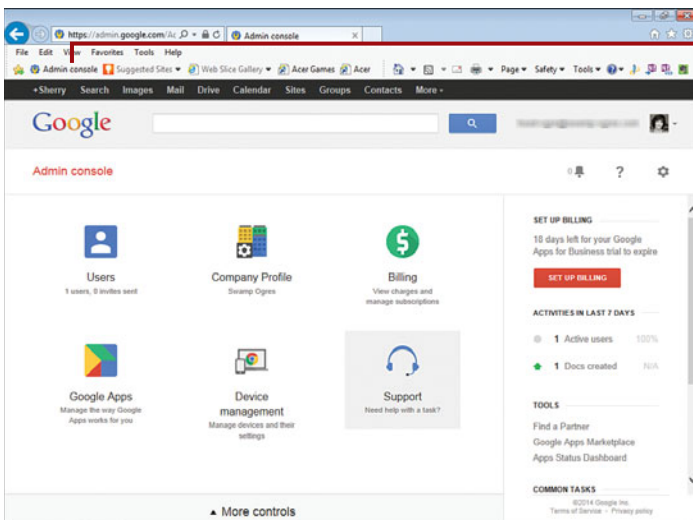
https://admin.google.com/Ac
Admin console
File Edit View Favorites Tools Help
Admin console Suggested Sites Web Slice Gallery Acer Games Acer
Page Safety Tools
+Sherry Search Images Mail Drive Calendar Sites Groups Contacts More
Google
Admin console
0
?
Users
1 users, 0 invites sent
Company Profile
Swamp Ogres
Billing
View charges and manage subscriptions
Google Apps
Manage the way Google Apps works for you
Device management
Manage devices and their settings
Support
Need help with a task?
More controls
SET UP BILLING
10 days left for your Google Apps for Business trial to expire
SET UP BILLING
ACTIVITIES IN LAST 7 DAYS
1 Active users 100%
1 Docs created N/A
TOOLS
Find a Partner
Google Apps Marketplace
Apps Status Dashboard
COMMON TASKS
©2014 Google Inc.
Terms of Service - Privacy policy